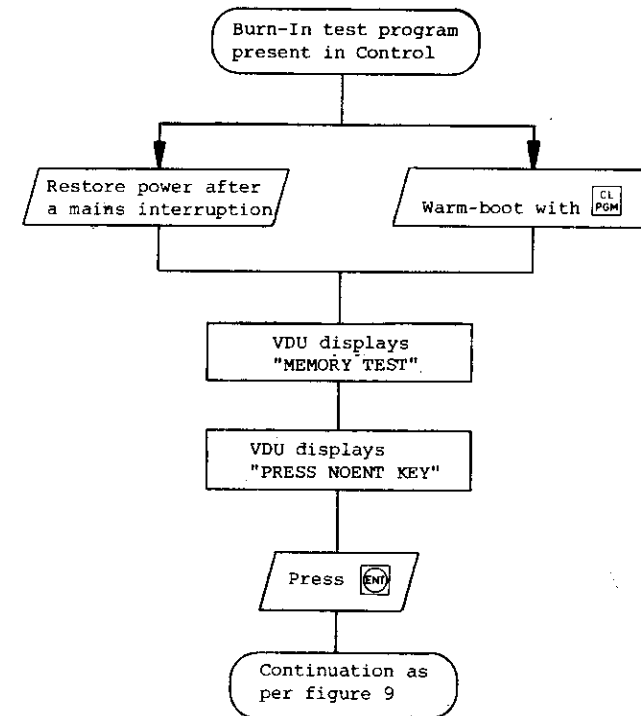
Burn-In test program present in Control

Restore power after a mains interruption

Warm-boot with CL PGM

VDU displays "MEMORY TEST"

VDU displays "PRESS NOENT KEY"

Press ENT

Continuation as per figure 9